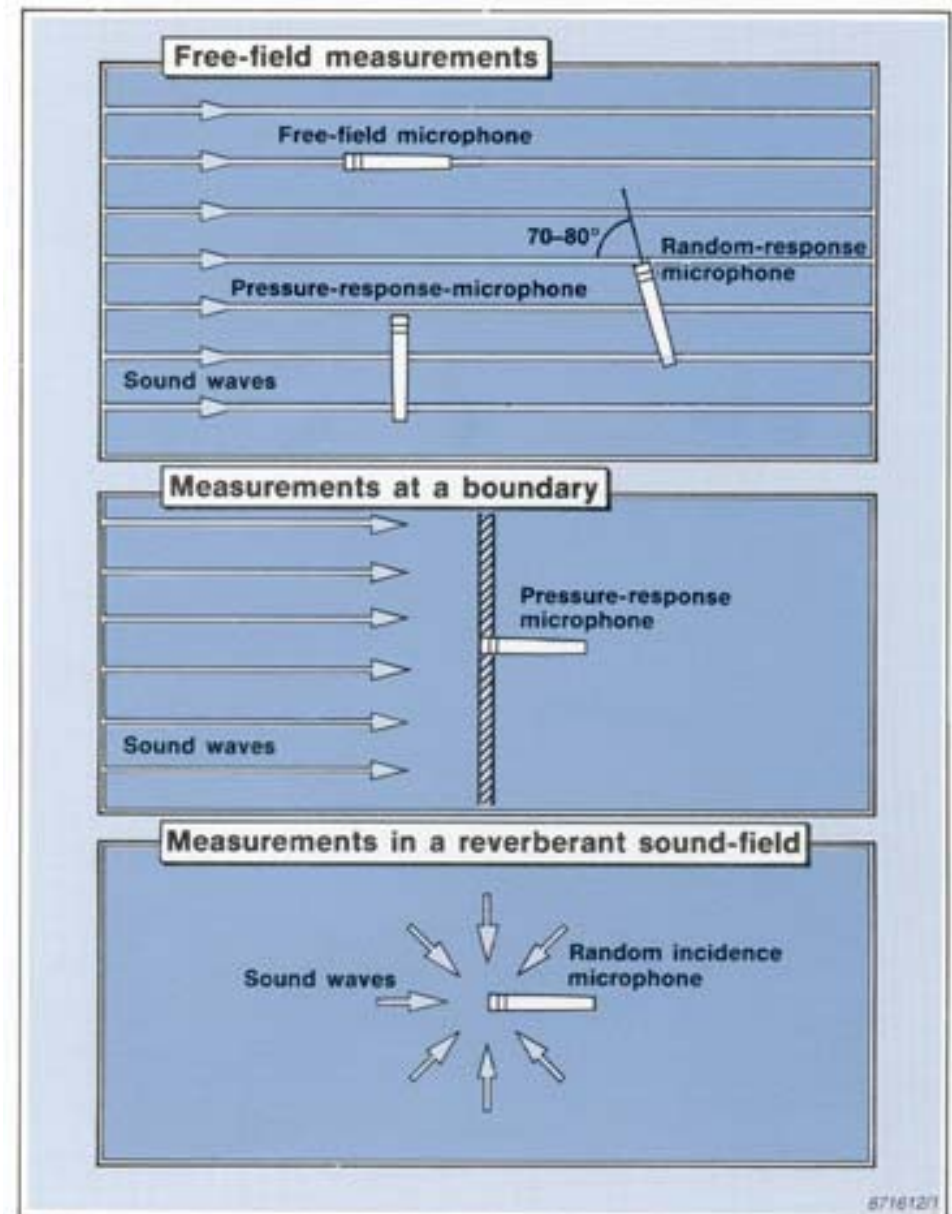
Free-field measurements

Free-field microphone

70–80°

Random-response microphone

Pressure-response-microphone

Sound waves

Measurements at a boundary

Pressure-response microphone

Sound waves

Measurements in a reverberant sound-field

Sound waves

Random incidence microphone

871612/1